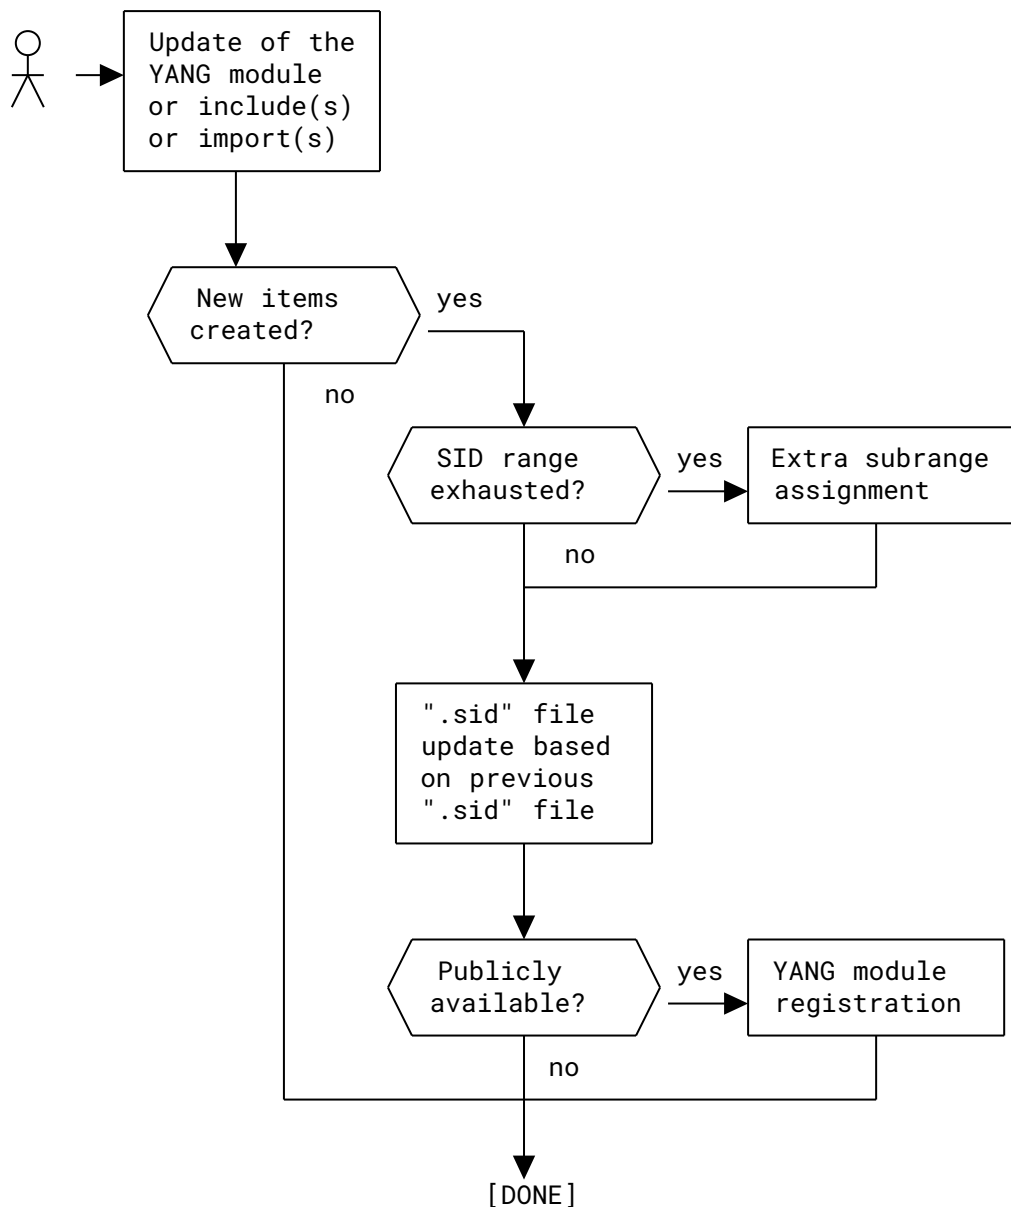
Update of the YANG module or include(s) or import(s)

New items created?

yes

no

SID range exhausted?

yes

Extra subrange assignment

no

".sid" file update based on previous ".sid" file

Publicly available?

yes

YANG module registration

no

[DONE]